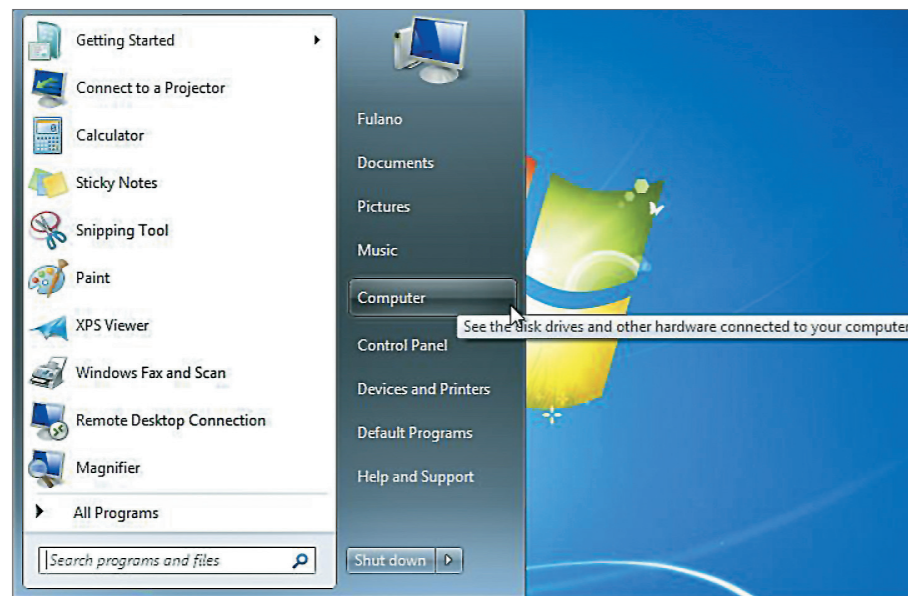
Getting Started
Connect to a Projector
Calculator
Sticky Notes
Snipping Tool
Paint
XPS Viewer
Windows Fax and Scan
Remote Desktop Connection
Magnifier
All Programs
Search programs and files

Fulano
Documents
Pictures
Music
Computer
See the disk drives and other hardware connected to your computer
Control Panel
Devices and Printers
Default Programs
Help and Support
Shut down